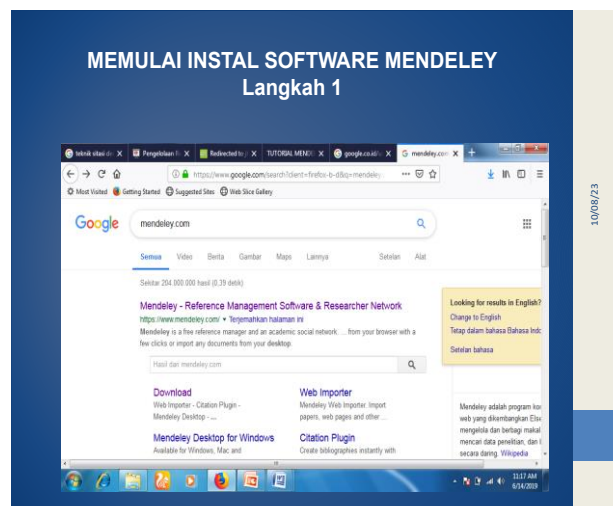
MEMULAI INSTAL SOFTWARE MENDELEY
Langkah 1

10/08/23

teknik sitasi de X | Pengelolaan R X | Redirected to X | TUTORIAL MEND X | google.co.id X | mendeley.com X | +

https://www.google.com/search?client=firefox-b-d&q=mendeley

Most Visited | Getting Started | Suggested Sites | Web Slice Gallery

Google | mendeley.com

Semua | Video | Berita | Gambar | Maps | Lainnya | Setelan | Alat

Sekitar 204.000.000 hasil (0,39 detik)

Mendeley - Reference Management Software & Researcher Network
https://www.mendeley.com/ ▾ Terjemahkan halaman ini
Mendeley is a free reference manager and an academic social network. ... from your browser with a few clicks or import any documents from your desktop.

Hasil dari mendeley.com

Download
Web Importer - Citation Plugin - Mendeley Desktop - ...

Web Importer
Mendeley Web Importer. Import papers, web pages and other ...

Mendeley Desktop for Windows
Available for Windows, Mac and

Citation Plugin
Create bibliographies instantly with

Looking for results in English?
Change to English
Tetap dalam bahasa Bahasa Indo
Setelan bahasa

Mendeley adalah program ko web yang dikembangkan Else mengelola dan berbagi makal mencari data penelitian, dan l secara daring. Wikipedia

11:17 AM
6/14/2019